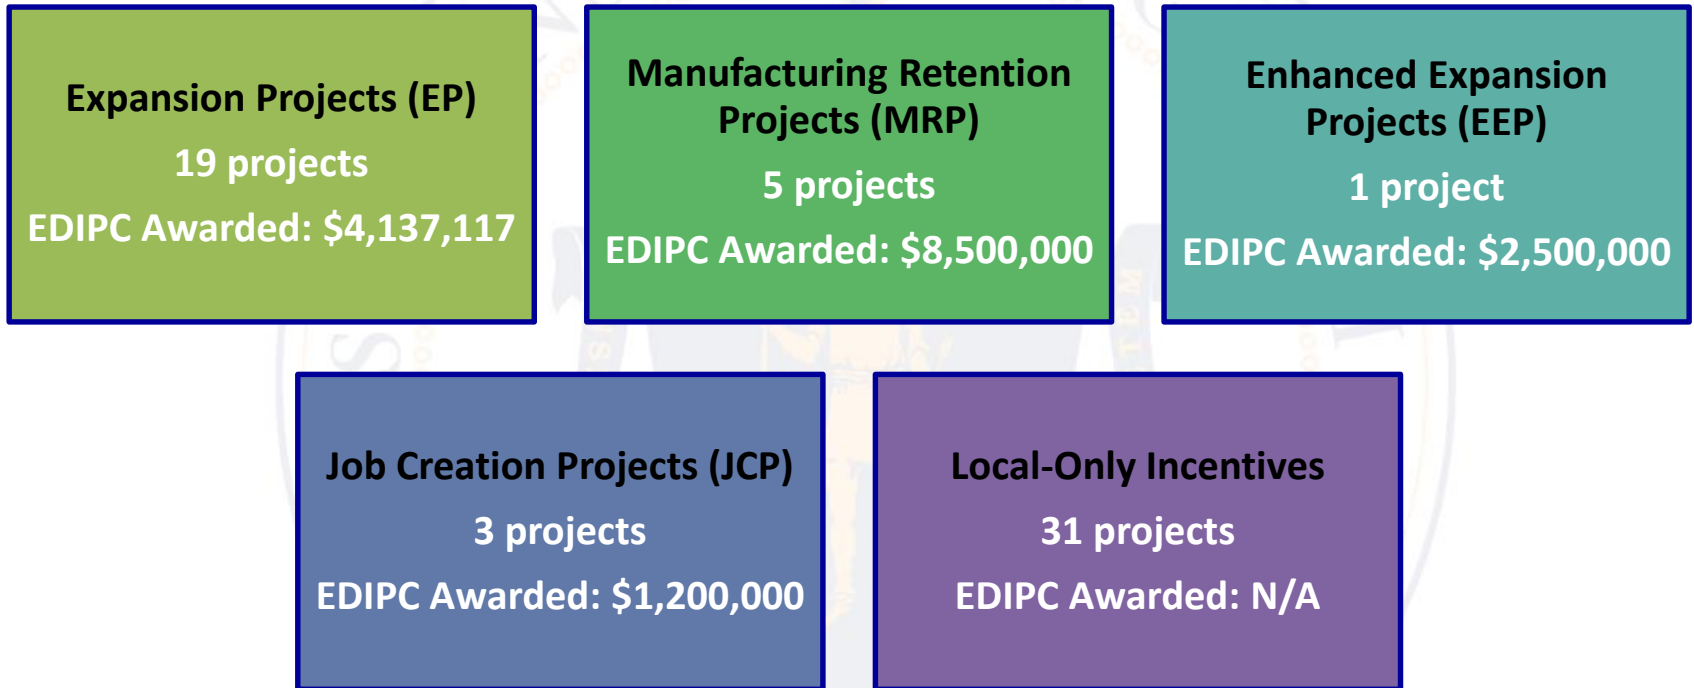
Expansion Projects (EP)
19 projects
EDIPC Awarded: \$4,137,117

Manufacturing Retention Projects (MRP)
5 projects
EDIPC Awarded: \$8,500,000

Enhanced Expansion Projects (EEP)
1 project
EDIPC Awarded: \$2,500,000

Job Creation Projects (JCP)
3 projects
EDIPC Awarded: \$1,200,000

Local-Only Incentives
31 projects
EDIPC Awarded: N/A